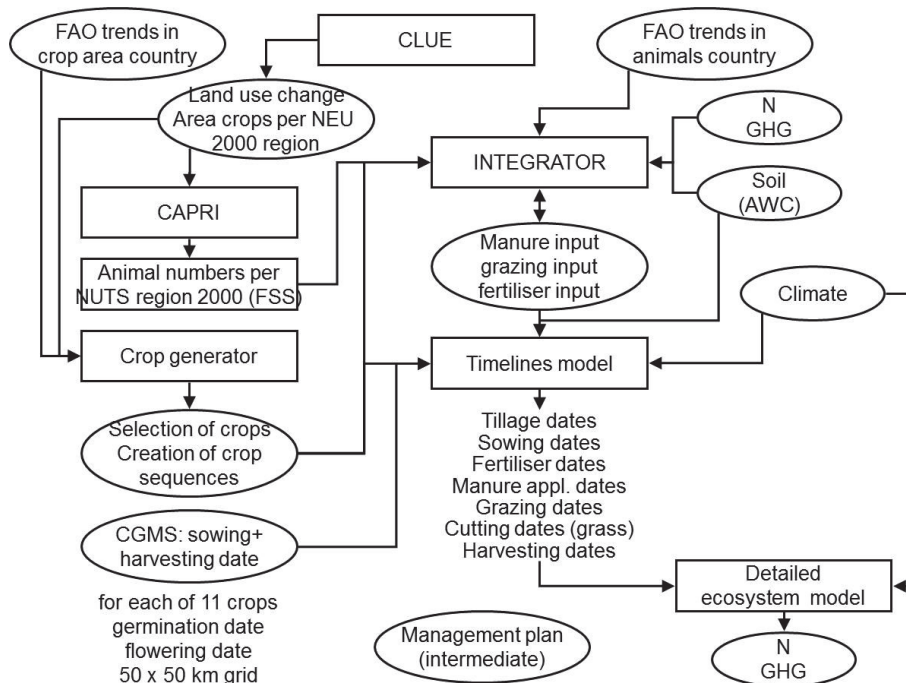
FAO trends in crop area country

CLUE

FAO trends in animals country

Land use change
Area crops per NEU 2000 region

N
GHG

INTEGRATOR

Soil
(AWC)

CAPRI

Manure input
grazing input
fertiliser input

Animal numbers per NUTS region 2000 (FSS)

Climate

Crop generator

Timelines model

Selection of crops
Creation of crop sequences

Tillage dates
Sowing dates
Fertiliser dates
Manure appl. dates
Grazing dates
Cutting dates (grass)
Harvesting dates

CGMS: sowing+ harvesting date

Detailed ecosystem model

for each of 11 crops
germination date
flowering date
50 x 50 km grid

Management plan
(intermediate)

N
GHG